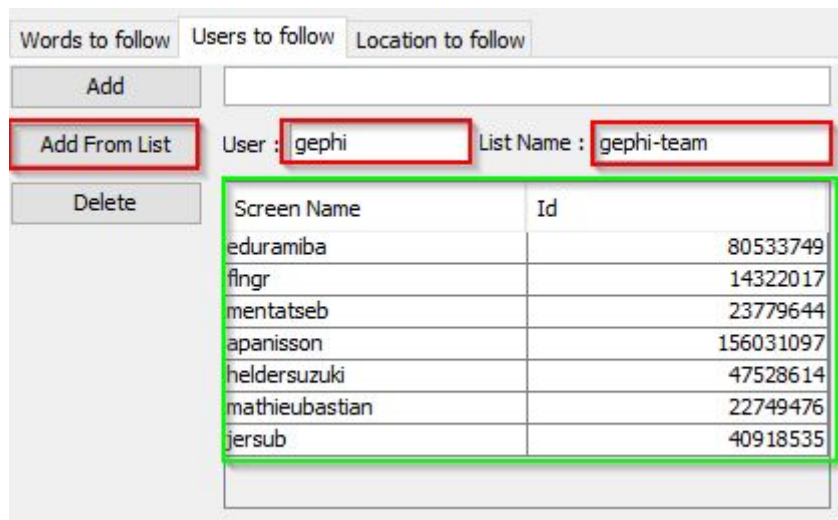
Words to follow | Users to follow | Location to follow

Add

Add From List

Delete

User : gephi

List Name : gephi-team

| Screen Name | Id |
|---|---|
| eduramiba | 80533749 |
| flngr | 14322017 |
| mentatseb | 23779644 |
| apanisson | 156031097 |
| heldersuzuki | 47528614 |
| mathieubastian | 22749476 |
| jersub | 40918535 |